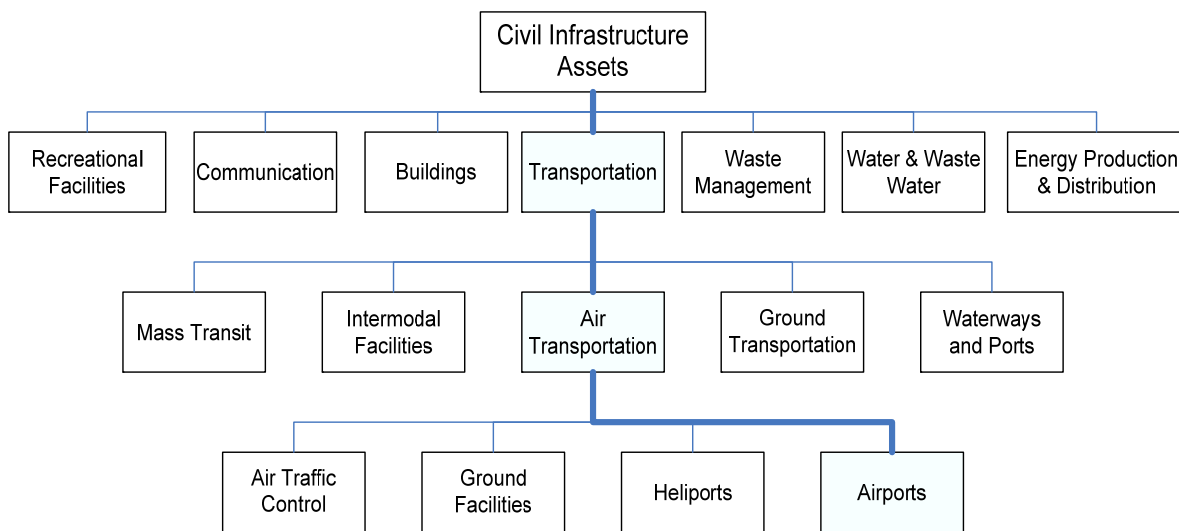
Civil Infrastructure Assets

Recreational Facilities

Communication

Buildings

Transportation

Waste Management

Water & Waste Water

Energy Production & Distribution

Mass Transit

Intermodal Facilities

Air Transportation

Ground Transportation

Waterways and Ports

Air Traffic Control

Ground Facilities

Heliports

Airports